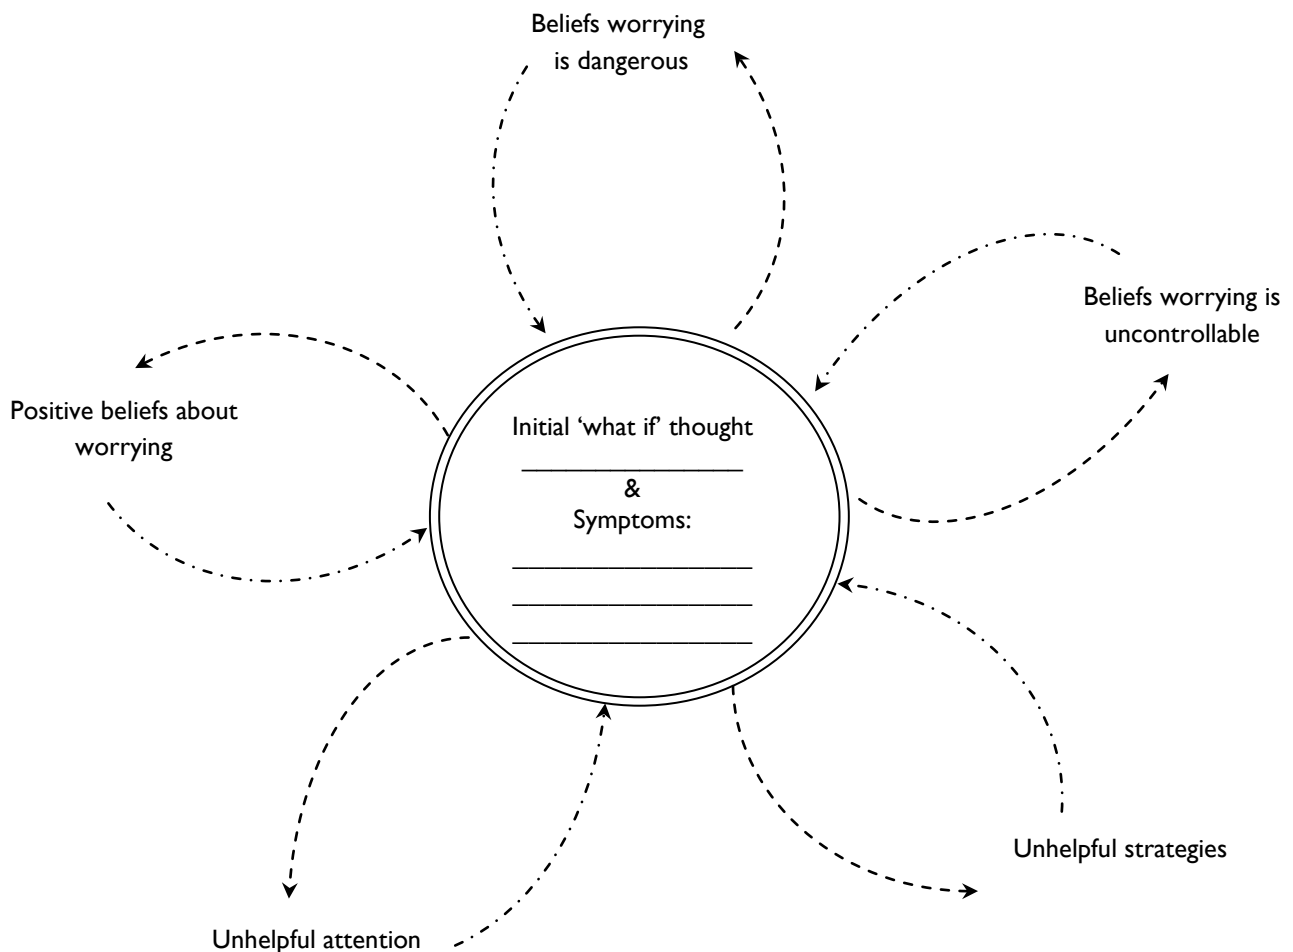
Beliefs worrying is dangerous

Beliefs worrying is uncontrollable

Positive beliefs about worrying

Initial 'what if' thought
_______________
&
Symptoms:
_______________
_______________
_______________

Unhelpful strategies

Unhelpful attention